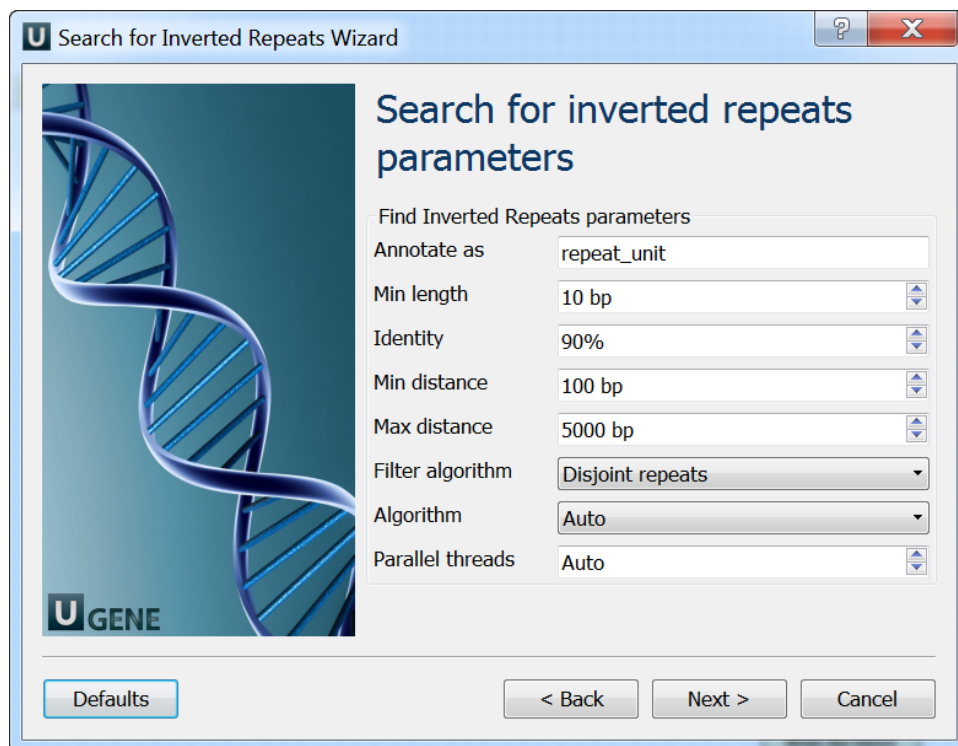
U Search for Inverted Repeats Wizard

?

X

U GENE

Search for inverted repeats parameters

Find Inverted Repeats parameters

| | |
|---|---|
| Annotate as | repeat_unit |
| Min length | 10 bp |
| Identity | 90% |
| Min distance | 100 bp |
| Max distance | 5000 bp |
| Filter algorithm | Disjoint repeats |
| Algorithm | Auto |
| Parallel threads | Auto |

Defaults

< Back

Next >

Cancel